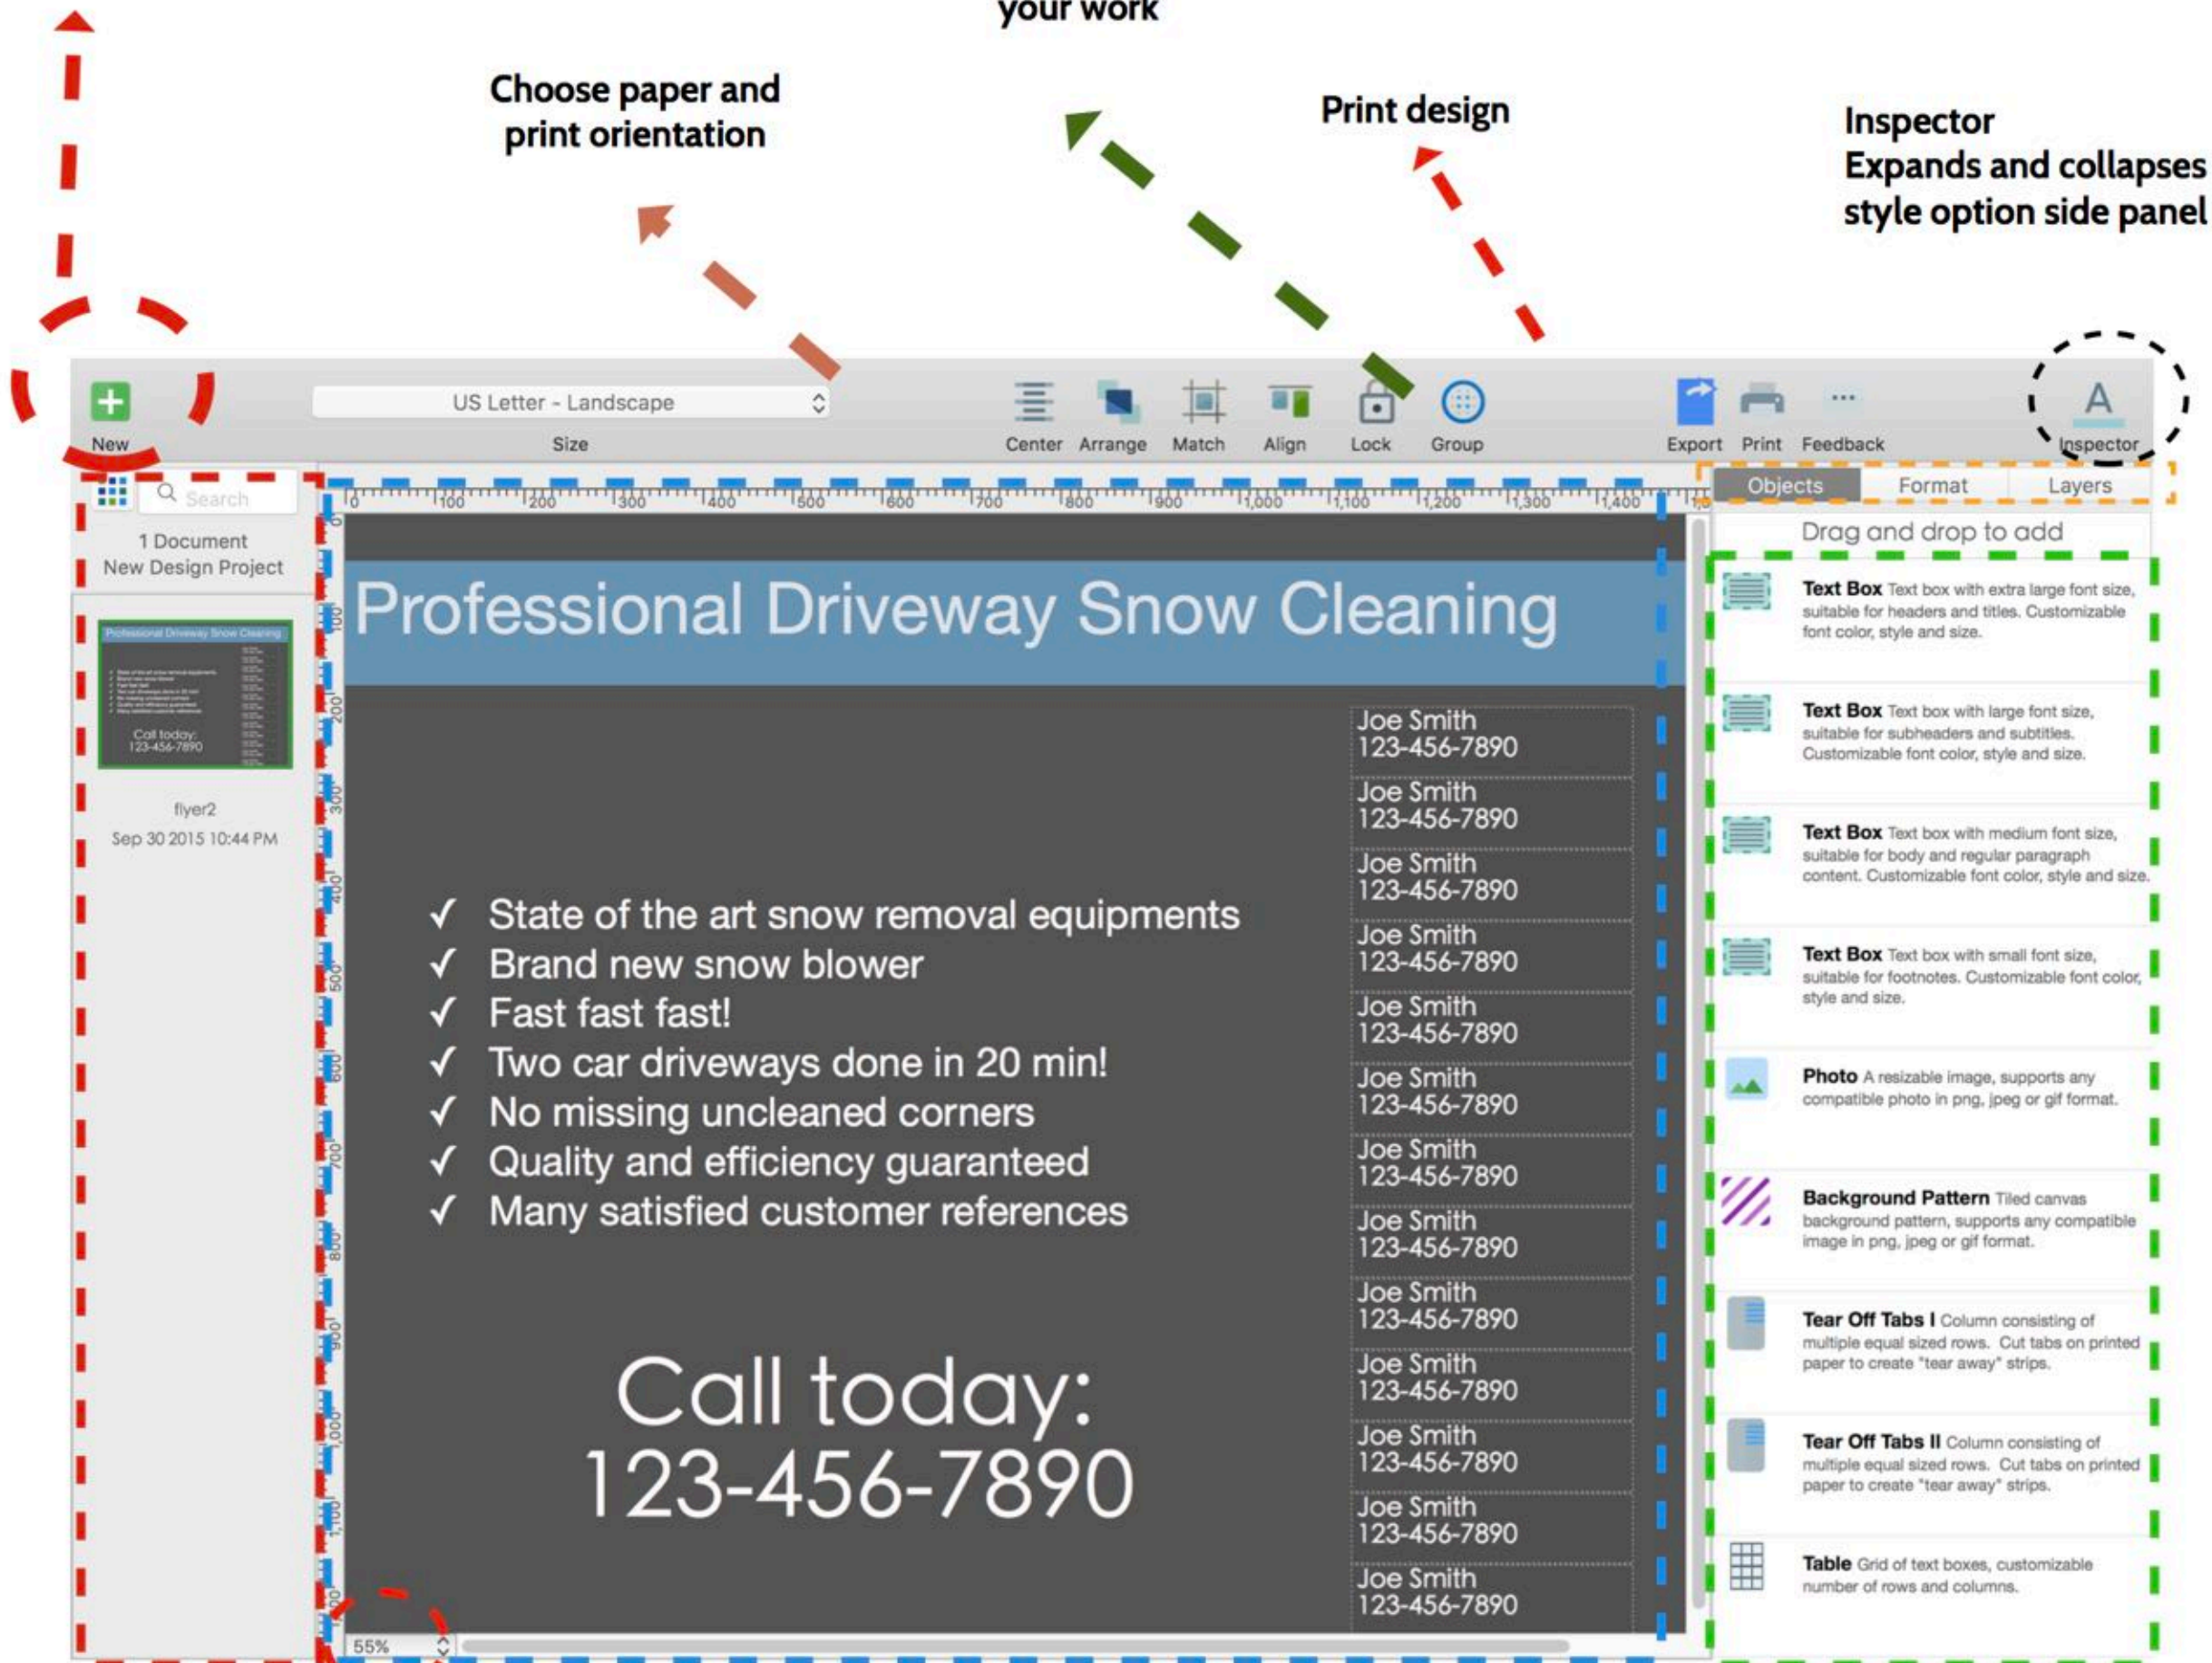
your work

Choose paper and print orientation

Print design

Inspector
Expands and collapses style option side panel

New
US Letter - Landscape
Size
Center Arrange Match Align Lock Group
Export Print Feedback
Inspector

Search
1 Document
New Design Project

Professional Driveway Snow Cleaning
Call today: 123-456-7890

flyer2
Sep 30 2015 10:44 PM

0 100 200 300 400 500 600 700 800 900 1,000 1,100 1,200 1,300 1,400

Professional Driveway Snow Cleaning

✓ State of the art snow removal equipments
✓ Brand new snow blower
✓ Fast fast fast!
✓ Two car driveways done in 20 min!
✓ No missing uncleaned corners
✓ Quality and efficiency guaranteed
✓ Many satisfied customer references

Call today:
123-456-7890

Joe Smith
123-456-7890

Joe Smith
123-456-7890

Joe Smith
123-456-7890

Joe Smith
123-456-7890

Joe Smith
123-456-7890

Joe Smith
123-456-7890

Joe Smith
123-456-7890

Joe Smith
123-456-7890

Joe Smith
123-456-7890

Joe Smith
123-456-7890

Joe Smith
123-456-7890

Joe Smith
123-456-7890

Joe Smith
123-456-7890

55%

Objects Format Layers
Drag and drop to add

Text Box Text box with extra large font size, suitable for headers and titles. Customizable font color, style and size.

Text Box Text box with large font size, suitable for subheaders and subtitles. Customizable font color, style and size.

Text Box Text box with medium font size, suitable for body and regular paragraph content. Customizable font color, style and size.

Text Box Text box with small font size, suitable for footnotes. Customizable font color, style and size.

Photo A resizable image, supports any compatible photo in png, jpeg or gif format.

Background Pattern Tiled canvas background pattern, supports any compatible image in png, jpeg or gif format.

Tear Off Tabs I Column consisting of multiple equal sized rows. Cut tabs on printed paper to create "tear away" strips.

Tear Off Tabs II Column consisting of multiple equal sized rows. Cut tabs on printed paper to create "tear away" strips.

Table Grid of text boxes, customizable number of rows and columns.